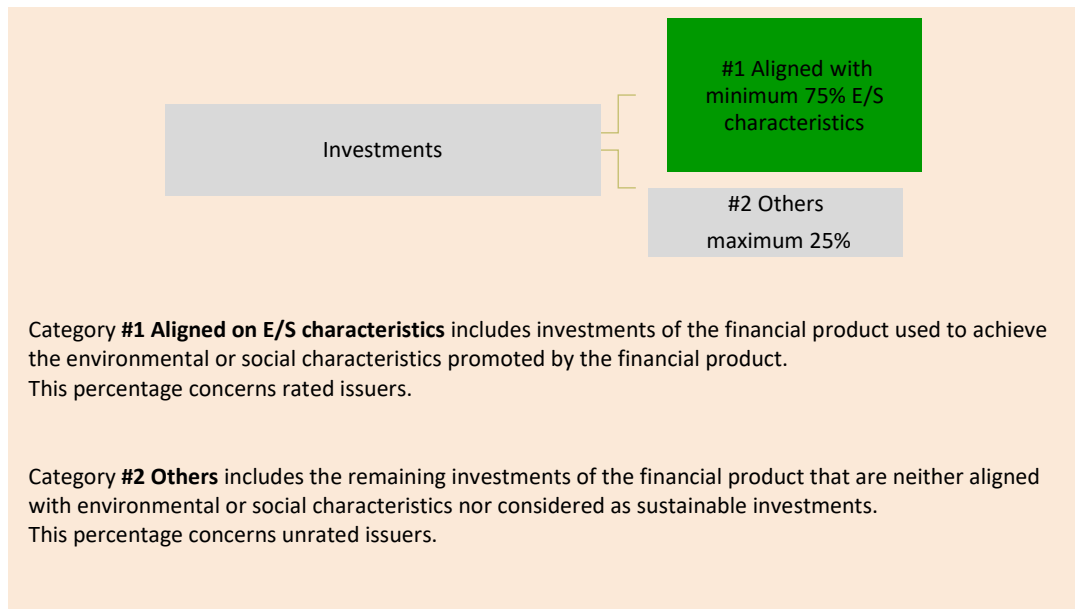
Investments

#1 Aligned with minimum 75% E/S characteristics

#2 Others

maximum 25%

Category **#1 Aligned on E/S characteristics** includes investments of the financial product used to achieve the environmental or social characteristics promoted by the financial product.
This percentage concerns rated issuers.

Category **#2 Others** includes the remaining investments of the financial product that are neither aligned with environmental or social characteristics nor considered as sustainable investments.
This percentage concerns unrated issuers.